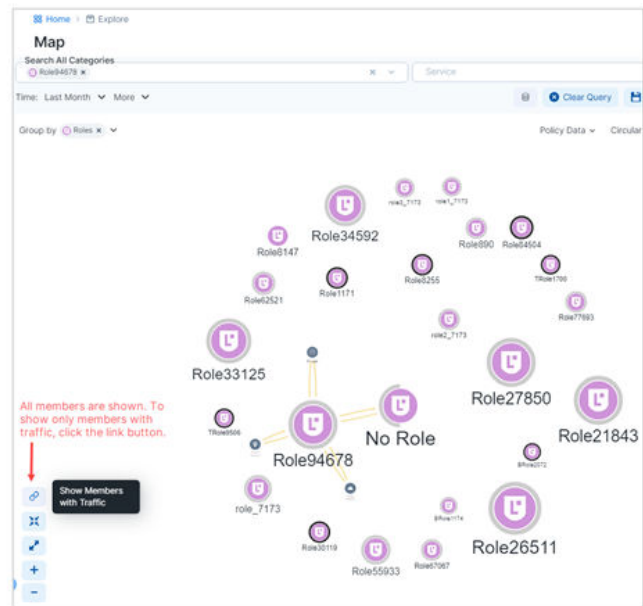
Home > Explore

Map

Search All Categories

Role94678 ×

Service

Time: Last Month More

Clear Query

Group by Roles ×

Policy Data Circular

role3_7173 role1_7173

Role34592

Role6147

Role890 Role84504

Role8255

TRole1700

Role62521

Role1171

Role77693

role2_7173

Role33125

Role27850

All members are shown. To show only members with traffic, click the link button.

No Role

Role21843

TRole9506

Role94678

BRole2072

Show Members with Traffic

role_7173

BRole1174

Role26511

Role30119

Role55933

Role67067

+

−